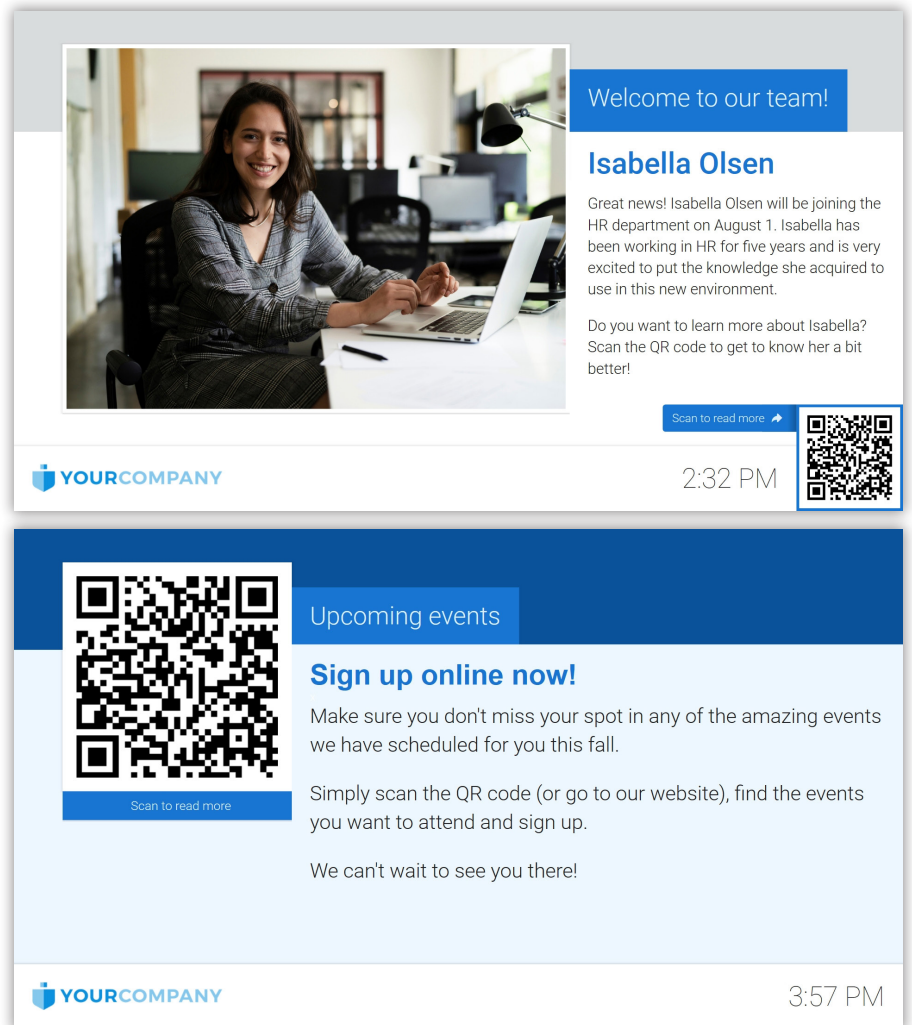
Welcome to our team!

Isabella Olsen

Great news! Isabella Olsen will be joining the HR department on August 1. Isabella has been working in HR for five years and is very excited to put the knowledge she acquired to use in this new environment.

Do you want to learn more about Isabella? Scan the QR code to get to know her a bit better!

Scan to read more

YOURCOMPANY

2:32 PM

Upcoming events

Sign up online now!

Make sure you don't miss your spot in any of the amazing events we have scheduled for you this fall.

Simply scan the QR code (or go to our website), find the events you want to attend and sign up.

We can't wait to see you there!

Scan to read more

YOURCOMPANY

3:57 PM